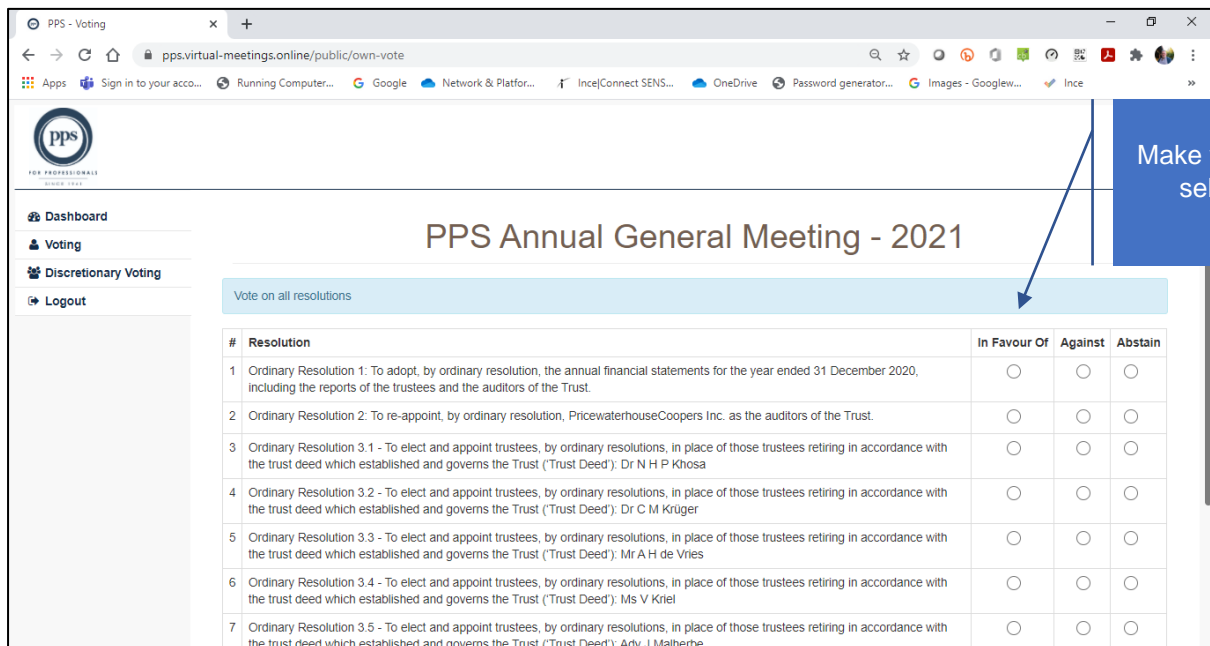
PPS - Voting

pps.virtual-meetings.online/public/own-vote

Apps Sign in to your acco... Running Computer... Google Network & Platfor... Ince|Connect SENS... OneDrive Password generator... Images - Googlew... Ince

PPS
FOR PROFESSIONALS
SINCE 1941

Make
sel

Dashboard
Voting
Discretionary Voting
Logout

PPS Annual General Meeting - 2021

Vote on all resolutions

| # | Resolution | In Favour Of | Against | Abstain |
|---|---|---|---|---|
| 1 | Ordinary Resolution 1: To adopt, by ordinary resolution, the annual financial statements for the year ended 31 December 2020, including the reports of the trustees and the auditors of the Trust. | | | |
| 2 | Ordinary Resolution 2: To re-appoint, by ordinary resolution, PricewaterhouseCoopers Inc. as the auditors of the Trust. | | | |
| 3 | Ordinary Resolution 3.1 - To elect and appoint trustees, by ordinary resolutions, in place of those trustees retiring in accordance with the trust deed which established and governs the Trust ('Trust Deed'): Dr N H P Khosa | | | |
| 4 | Ordinary Resolution 3.2 - To elect and appoint trustees, by ordinary resolutions, in place of those trustees retiring in accordance with the trust deed which established and governs the Trust ('Trust Deed'): Dr C M Krüger | | | |
| 5 | Ordinary Resolution 3.3 - To elect and appoint trustees, by ordinary resolutions, in place of those trustees retiring in accordance with the trust deed which established and governs the Trust ('Trust Deed'): Mr A H de Vries | | | |
| 6 | Ordinary Resolution 3.4 - To elect and appoint trustees, by ordinary resolutions, in place of those trustees retiring in accordance with the trust deed which established and governs the Trust ('Trust Deed'): Ms V Kriel | | | |
| 7 | Ordinary Resolution 3.5 - To elect and appoint trustees, by ordinary resolutions, in place of those trustees retiring in accordance with the trust deed which established and governs the Trust ('Trust Deed'): Adv. J Malherbe | | | |